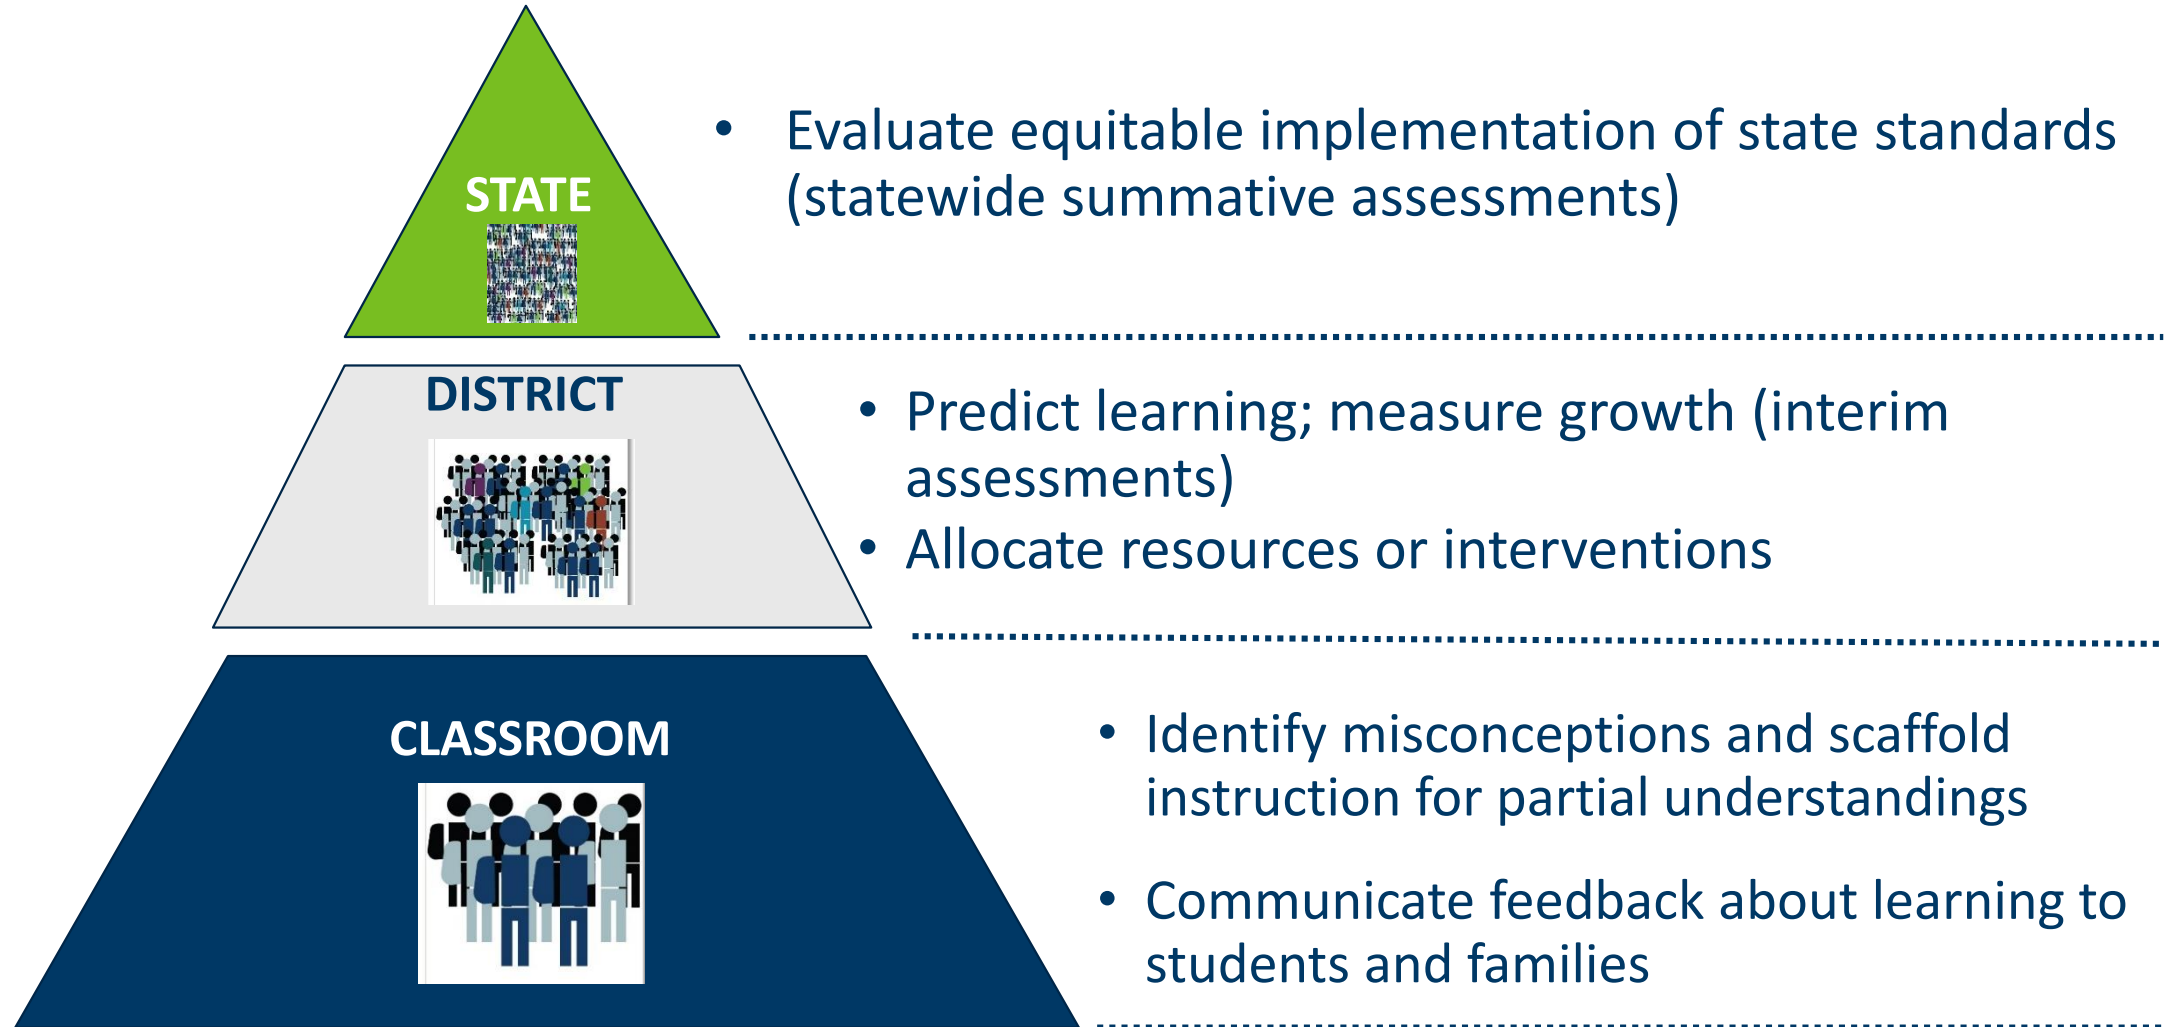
STATE

• Evaluate equitable implementation of state standards (statewide summative assessments)

DISTRICT

• Predict learning; measure growth (interim assessments)
• Allocate resources or interventions

CLASSROOM

• Identify misconceptions and scaffold instruction for partial understandings

• Communicate feedback about learning to students and families